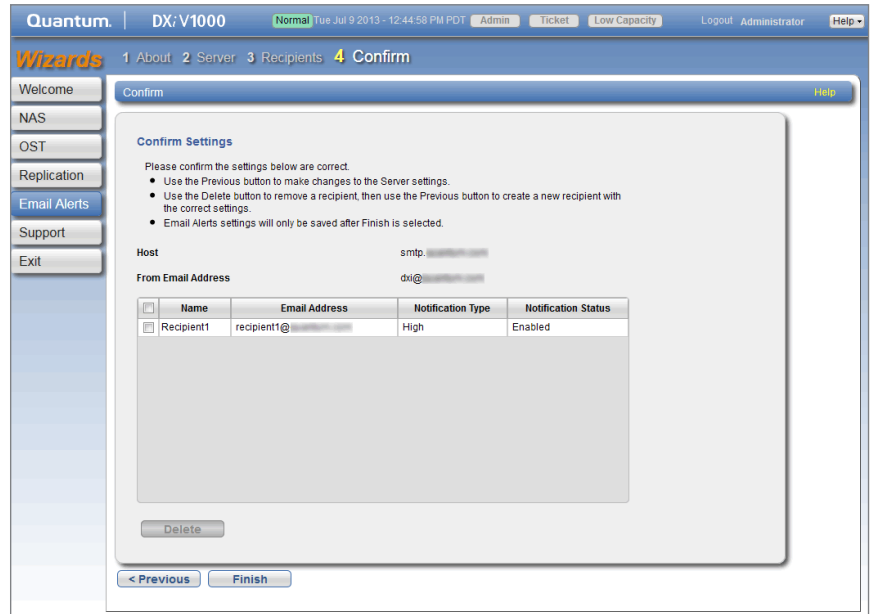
Quantum. | DXi V1000 Normal Tue Jul 9 2013 - 12:44:58 PM PDT Admin Ticket Low Capacity Logout Administrator Help

Wizards 1 About 2 Server 3 Recipients 4 Confirm

Welcome
NAS
OST
Replication
Email Alerts
Support
Exit

Confirm Help

Confirm Settings

Please confirm the settings below are correct.

- Use the Previous button to make changes to the Server settings.
- Use the Delete button to remove a recipient, then use the Previous button to create a new recipient with the correct settings.
- Email Alerts settings will only be saved after Finish is selected.

Host smtp.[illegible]

From Email Address dxi@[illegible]

| | Name | Email Address | Notification Type | Notification Status |
|---|---|---|---|---|
| | Recipient1 | recipient1@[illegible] | High | Enabled |

Delete

< Previous Finish